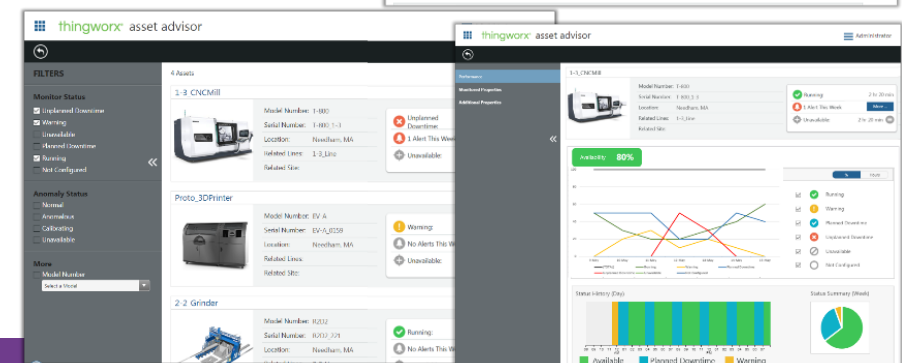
thingworx asset advisor

FILTERS

Monitor Status
Unplanned Downtime
Warning
Unavailable
Planned Downtime
Running
Not Configured

Anomaly Status
Normal
Anomalous
Calibrating
Unavailable

More
Model Number
Select a Model

4 Assets

1-3_CNCMill
Model Number: T-800
Serial Number: T-800_1-3
Location: Needham, MA
Related Lines: 1-3_Line
Related Site:
Unplanned Downtime
1 Alert This Week
Unavailable:

Proto_3DPrinter
Model Number: EV A
Serial Number: EV-A_0159
Location: Needham, MA
Related Lines:
Related Site:
Warning:
No Alerts This Week
Unavailable:

2-2_Grinder
Model Number: R202
Serial Number: R202_774
Location: Needham, MA
Running:
No Alerts This Week
Warning

thingworx asset advisor
Administrator

Performance
Monitored Properties
Additional Properties

1-3_CNCMill
Model Number: T-800
Serial Number: T-800_1-3
Location: Needham, MA
Related Lines: 1-3_Line
Related Site:
Running 2 hr 20 min
1 Alert This Week
Unavailable 2 hr 20 min

Availability 80%

Running
Warning
Planned Downtime
Unplanned Downtime
Unavailable
Not Configured

Status History (Day)
Status Summary (Week)

Available
Planned Downtime
Warning